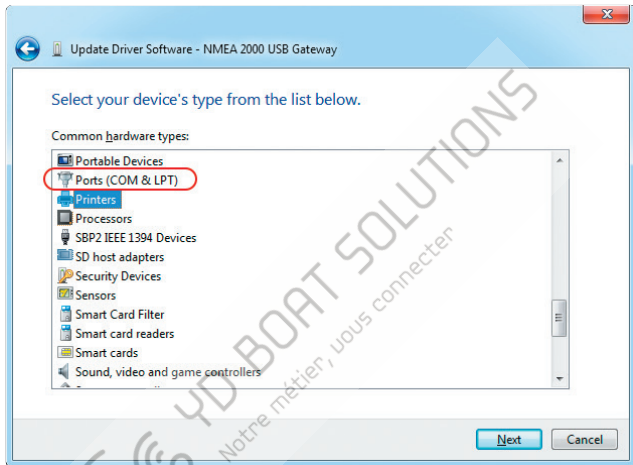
Update Driver Software - NMEA 2000 USB Gateway

Select your device's type from the list below.

Common hardware types:

Portable Devices
Ports (COM & LPT)
Printers
Processors
SBP2 IEEE 1394 Devices
SD host adapters
Security Devices
Sensors
Smart Card Filter
Smart card readers
Smart cards
Sound, video and game controllers
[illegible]

YD BOAT SOLUTIONS
Notre métier, vous connecter

Next
Cancel